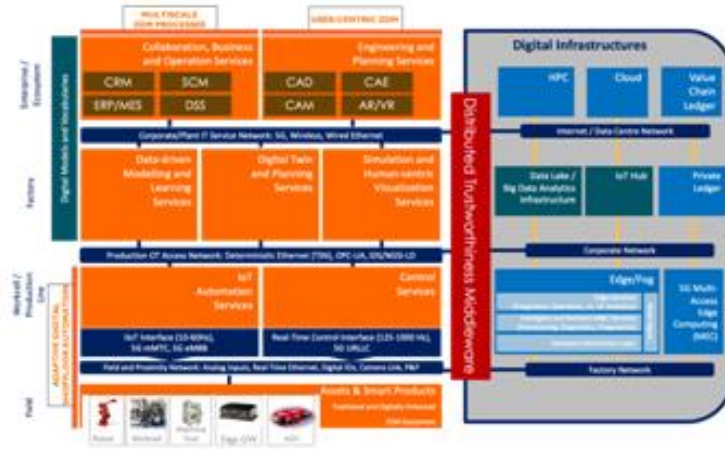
MULTISCALE
DDM PROCESSES

USER-CENTRIC DDM

Enterprise / Ecosystem

Digital Models and Vocabularies

Collaboration, Business and Operation Services

CRM

SCM

ERP/MES

DSS

Engineering and Planning Services

CAD

CAE

CAM

AR/VR

Corporate/Plant IT Service Network: 5G, Wireless, Wired Ethernet

Factory

Data-driven Modelling and Learning Services

Digital Twin and Planning Services

Simulation and Human-centric Visualization Services

Production OT Access Network: Deterministic Ethernet (TSN), OPC-UA, IOL/NOD-LD

Workcell / Production Line

ADAPTIVE DIGITAL SHOPFLOOR AUTOMATION

IoT Automation Services

Control Services

IIoT Interface (10-60Hz), 5G mMTC, 5G eMBB

Real Time Control Interface (125-1000 Hz), 5G URLLC

Field and Proximity Network: Analog Inputs, Real Time Ethernet, Digital IOs, Camera Link, P&F

Field

Assets & Smart Products

Traditional and Digitally Enhanced

DDM Equipment

Robot

Workcell

Machine Tool

Edge GW

AGV

Distributed Trustworthiness Middleware

Digital Infrastructures

HPC

Cloud

Value Chain Ledger

Internet / Data Centre Network

Data Lake / Big Data Analytics Infrastructure

IoT Hub

Private Ledger

Corporate Network

Edge/Fog

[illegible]

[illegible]

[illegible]

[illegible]

5G Multi-Access Edge Computing (MEC)

Factory Network